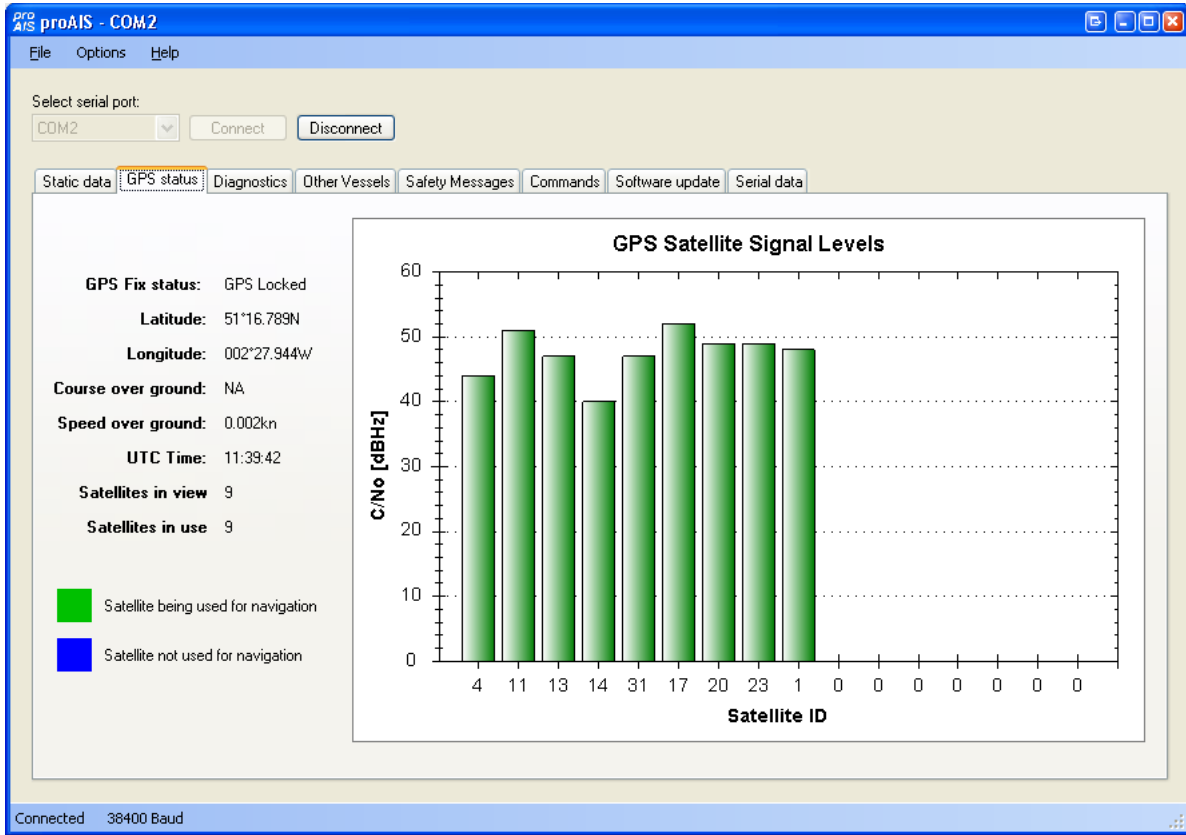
pro AIS proAIS - COM2

File Options Help

Select serial port:
COM2
Connect
Disconnect

Static data | GPS status | Diagnostics | Other Vessels | Safety Messages | Commands | Software update | Serial data

GPS Fix status: GPS Locked
Latitude: 51°16.789N
Longitude: 002°27.944W
Course over ground: NA
Speed over ground: 0.002kn
UTC Time: 11:39:42
Satellites in view 9
Satellites in use 9

Satellite being used for navigation
Satellite not used for navigation

GPS Satellite Signal Levels

C/No [dBHz]

60
50
40
30
20
10
0

4 11 13 14 31 17 20 23 1 0 0 0 0 0 0 0

Satellite ID

Connected 38400 Baud